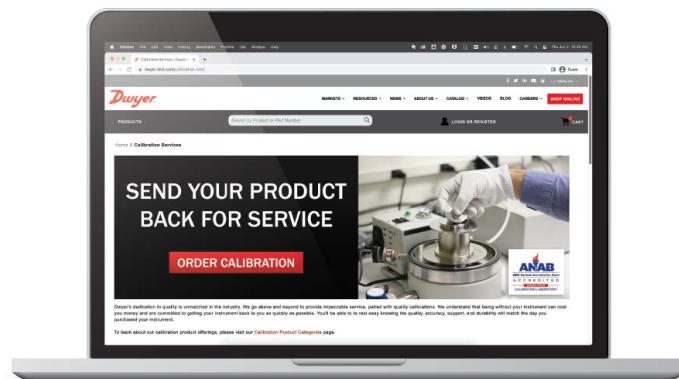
Chrome File Edit View History Bookmarks Profiles Tab Window Help

Calibration Services | Dwyer

dwyer-inst.com/calibration-help

Dwyer

MARKETS RESOURCES NEWS ABOUT US CATALOG VIDEOS BLOG CAREERS SHOP ONLINE

PRODUCTS

Search by Product or Part Number

LOGIN OR REGISTER

CART

Home / Calibration Services

SEND YOUR PRODUCT BACK FOR SERVICE

ORDER CALIBRATION

ANAB
ACCREDITED
CALIBRATION LABORATORY

Dwyer's dedication to quality is unmatched in the industry. We go above and beyond to provide impeccable service, paired with quality calibrations. We understand that being without your instrument can cost you money and are committed to getting your instrument back to you as quickly as possible. You'll be able to rest easy knowing the quality, accuracy, support, and durability will match the day you purchased your instrument.

To learn about our calibration product offerings, please visit our Calibration Product Categories page.